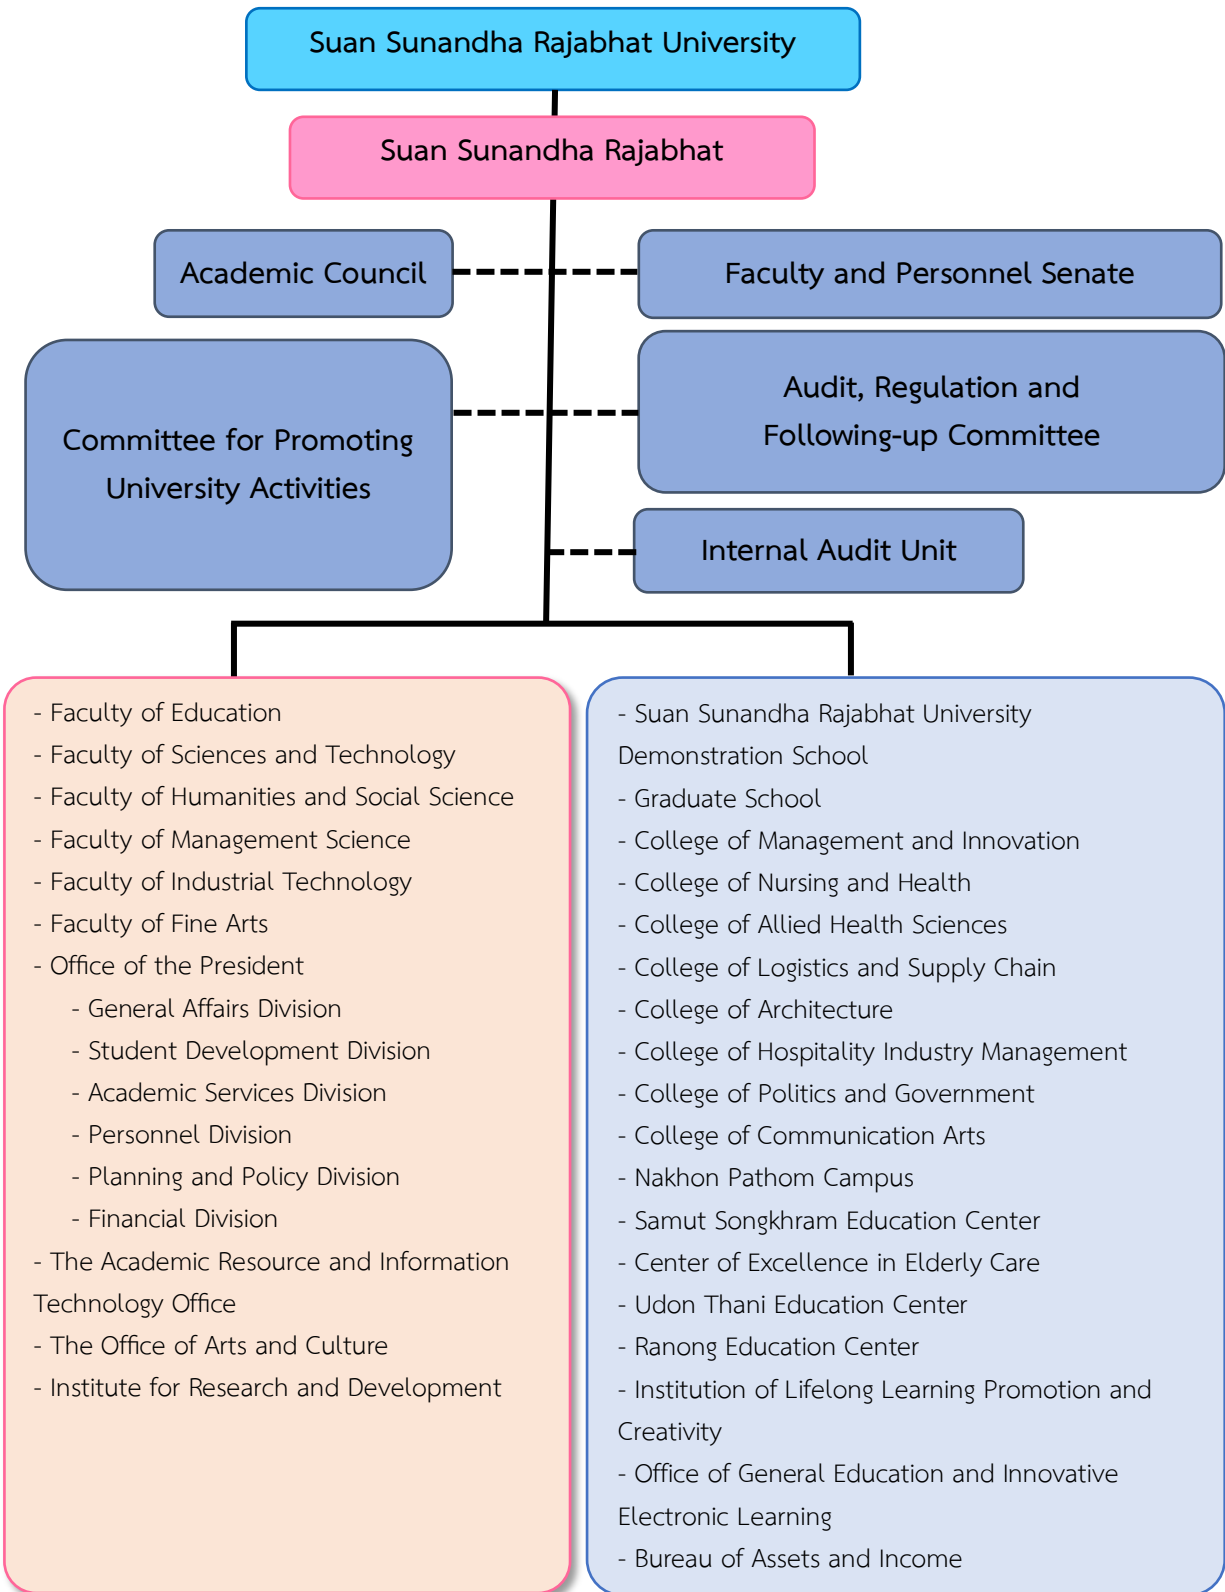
Suan Sunandha Rajabhat University

Suan Sunandha Rajabhat

Academic Council

Faculty and Personnel Senate

Committee for Promoting University Activities

Audit, Regulation and Following-up Committee

Internal Audit Unit

- Faculty of Education
- Faculty of Sciences and Technology
- Faculty of Humanities and Social Science
- Faculty of Management Science
- Faculty of Industrial Technology
- Faculty of Fine Arts
- Office of the President
- General Affairs Division
- Student Development Division
- Academic Services Division
- Personnel Division
- Planning and Policy Division
- Financial Division
- The Academic Resource and Information Technology Office
- The Office of Arts and Culture
- Institute for Research and Development

- Suan Sunandha Rajabhat University Demonstration School
- Graduate School
- College of Management and Innovation
- College of Nursing and Health
- College of Allied Health Sciences
- College of Logistics and Supply Chain
- College of Architecture
- College of Hospitality Industry Management
- College of Politics and Government
- College of Communication Arts
- Nakhon Pathom Campus
- Samut Songkhram Education Center
- Center of Excellence in Elderly Care
- Udon Thani Education Center
- Ranong Education Center
- Institution of Lifelong Learning Promotion and Creativity
- Office of General Education and Innovative Electronic Learning
- Bureau of Assets and Income